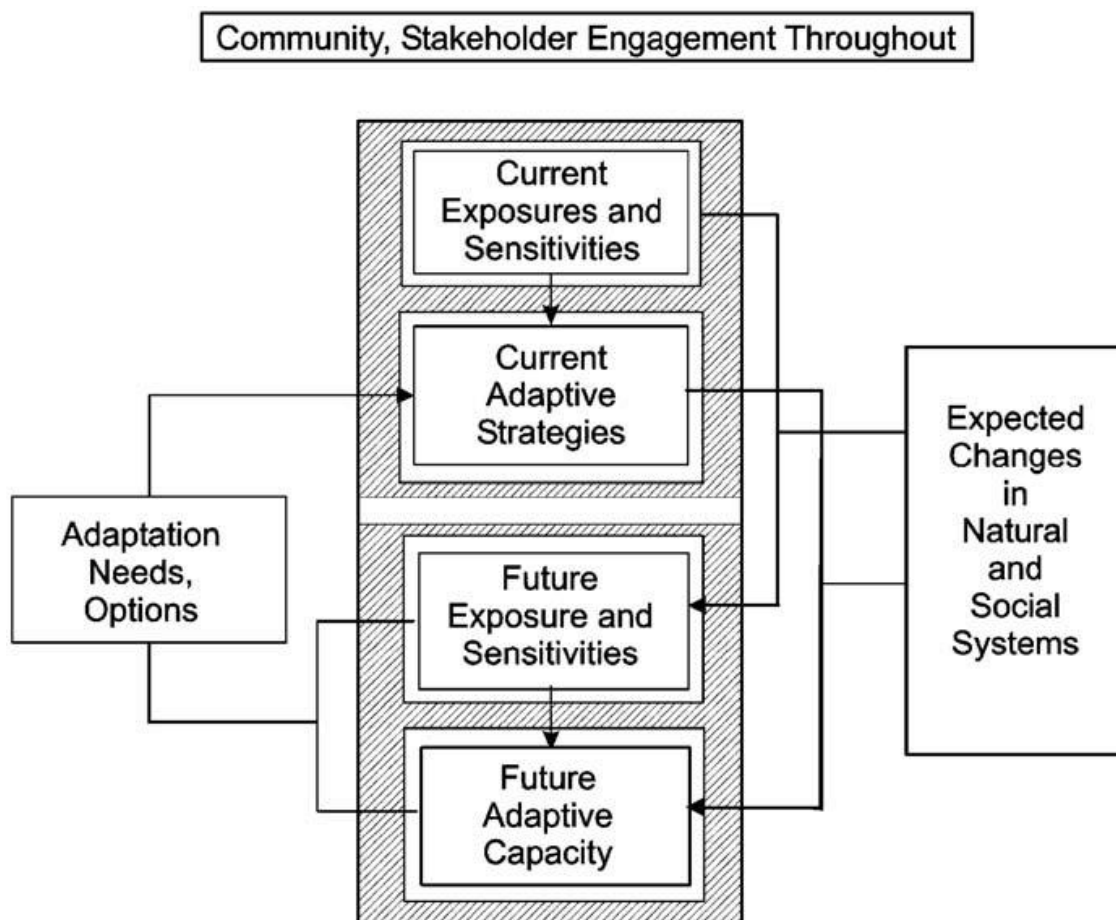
Community, Stakeholder Engagement Throughout

Current Exposures and Sensitivities

Current Adaptive Strategies

Adaptation Needs, Options

Expected Changes in Natural and Social Systems

Future Exposure and Sensitivities

Future Adaptive Capacity